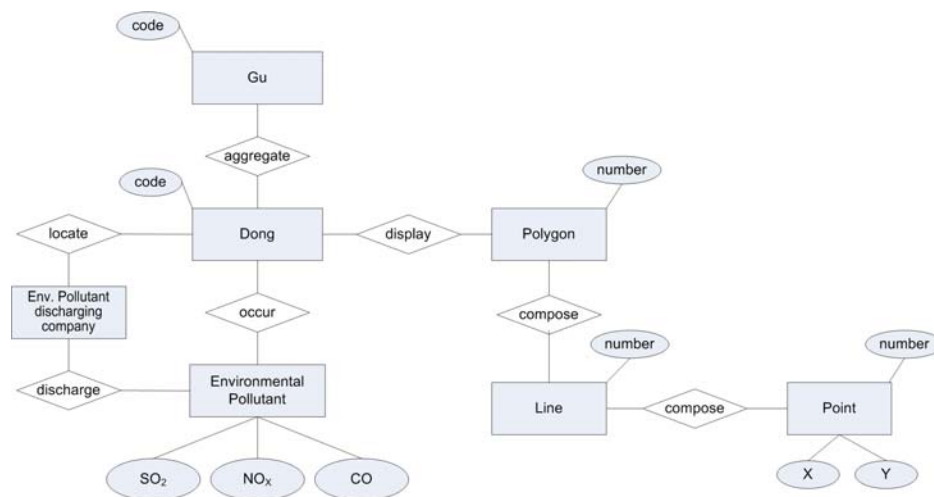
code

Gu

aggregate

code

number

locate

Dong

display

Polygon

Env. Pollutant discharging company

occur

compose

number

number

discharge

Environmental Pollutant

Line

compose

Point

$SO_2$

$NO_X$

CO

X

Y